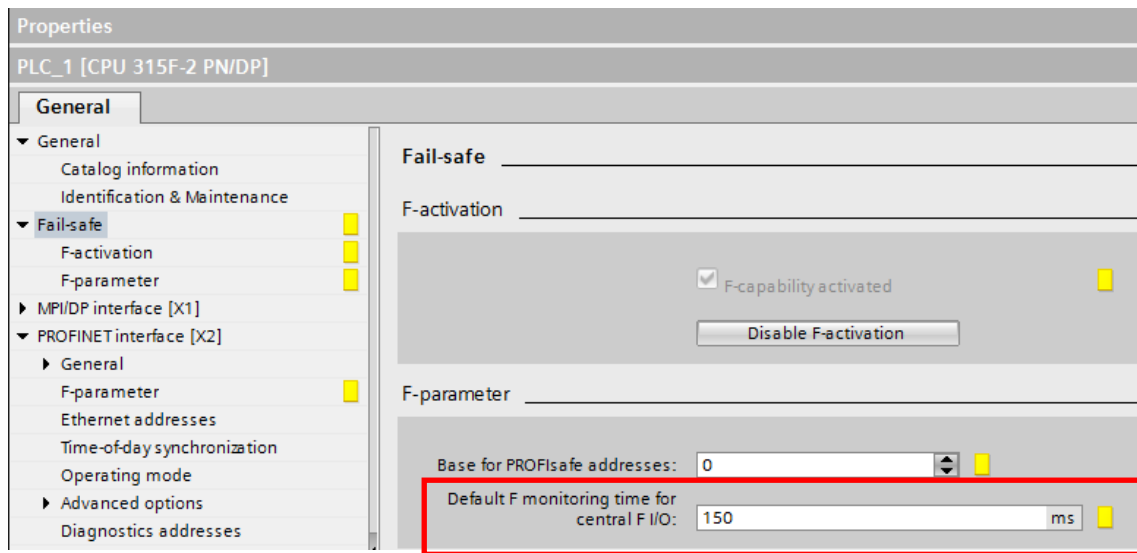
Properties

PLC_1 [CPU 315F-2 PN/DP]

General

General
Catalog information
Identification & Maintenance
Fail-safe
F-activation
F-parameter
MPI/DP interface [X1]
PROFINET interface [X2]
General
F-parameter
Ethernet addresses
Time-of-day synchronization
Operating mode
Advanced options
Diagnostics addresses

Fail-safe

F-activation

F-capability activated

Disable F-activation

F-parameter

Base for PROFIsafe addresses: 0

Default F monitoring time for central F I/O: 150 ms